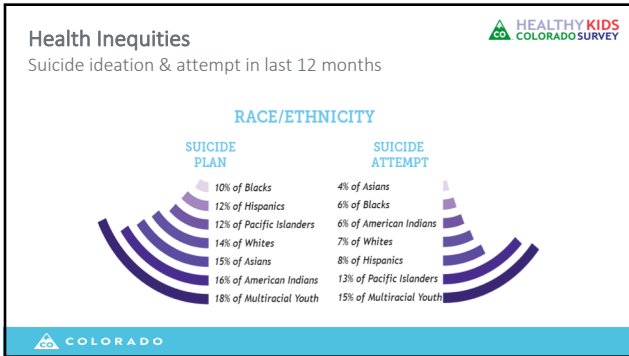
Health Inequities
Suicide ideation & attempt in last 12 months

HEALTHY KIDS COLORADO SURVEY

RACE/ETHNICITY

SUICIDE PLAN
10% of Blacks
12% of Hispanics
12% of Pacific Islanders
14% of Whites
15% of Asians
16% of American Indians
18% of Multiracial Youth

SUICIDE ATTEMPT
4% of Asians
6% of Blacks
6% of American Indians
7% of Whites
8% of Hispanics
13% of Pacific Islanders
15% of Multiracial Youth

COLORADO